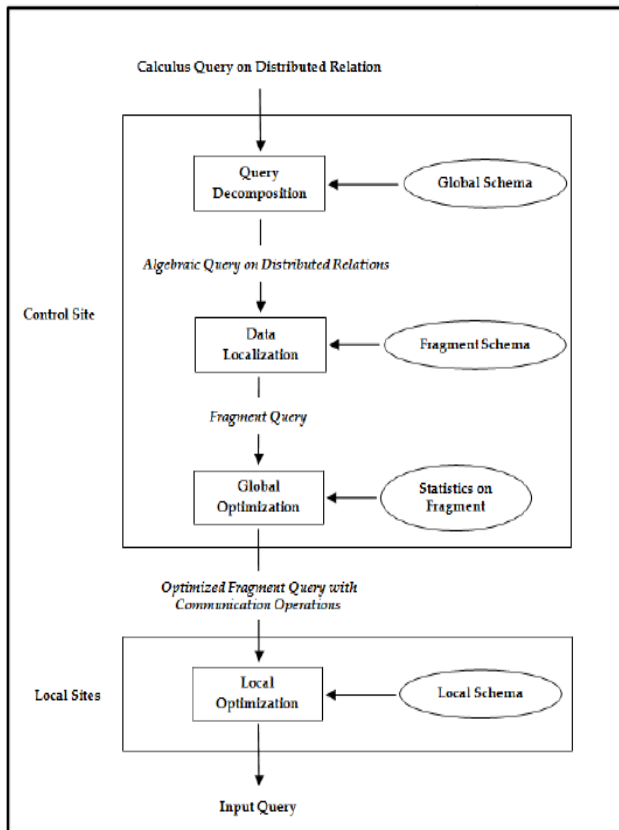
Calculus Query on Distributed Relation

Query Decomposition

Global Schema

Algebraic Query on Distributed Relations

Control Site

Data Localization

Fragment Schema

Fragment Query

Global Optimization

Statistics on Fragment

Optimized Fragment Query with Communication Operations

Local Sites

Local Optimization

Local Schema

Input Query